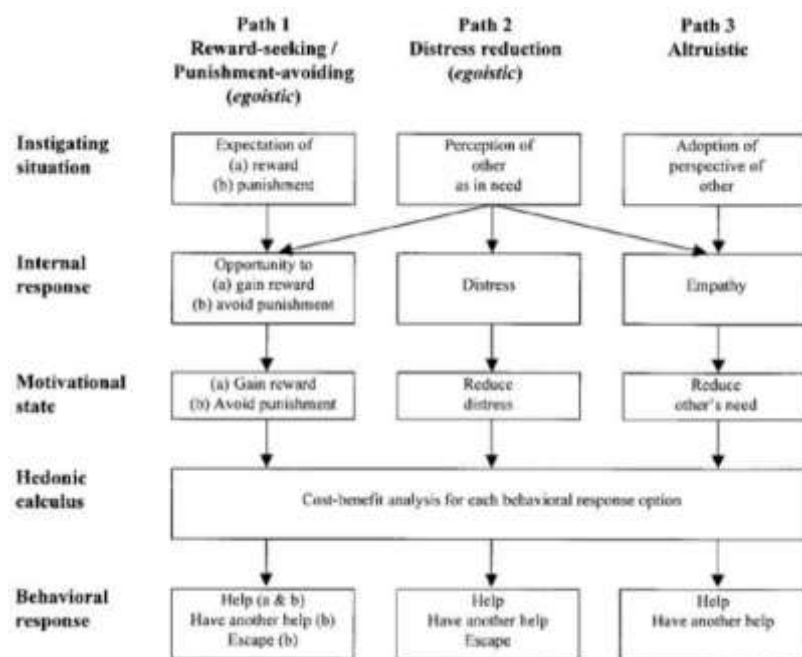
Path 1
Reward-seeking /
Punishment-avoiding
(*egoistic*)

Path 2
Distress reduction
(*egoistic*)

Path 3
Altruistic

Instigating situation

Expectation of
(a) reward
(b) punishment

Perception of other as in need

Adoption of perspective of other

Internal response

Opportunity to
(a) gain reward
(b) avoid punishment

Distress

Empathy

Motivational state

(a) Gain reward
(b) Avoid punishment

Reduce distress

Reduce other's need

Hedonic calculus

Cost-benefit analysis for each behavioral response option

Behavioral response

Help (a & b)
Have another help (b)
Escape (b)

Help
Have another help
Escape

Help
Have another help